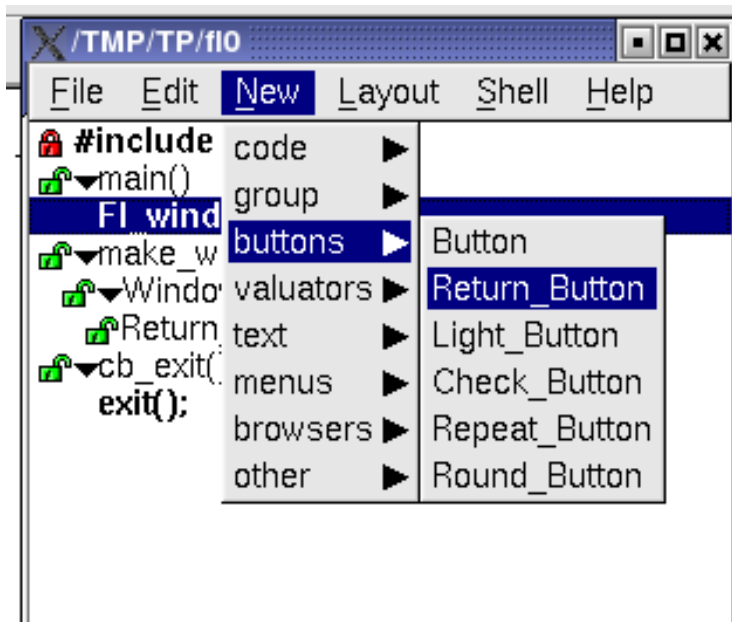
/TMP/TP/fl0

File Edit New Layout Shell Help

#include
main()
Fl_wind
make_w
Windo
Return
cb_exit(
exit();

code
group
buttons
valuators
text
menus
browsers
other

Button
Return_Button
Light_Button
Check_Button
Repeat_Button
Round_Button